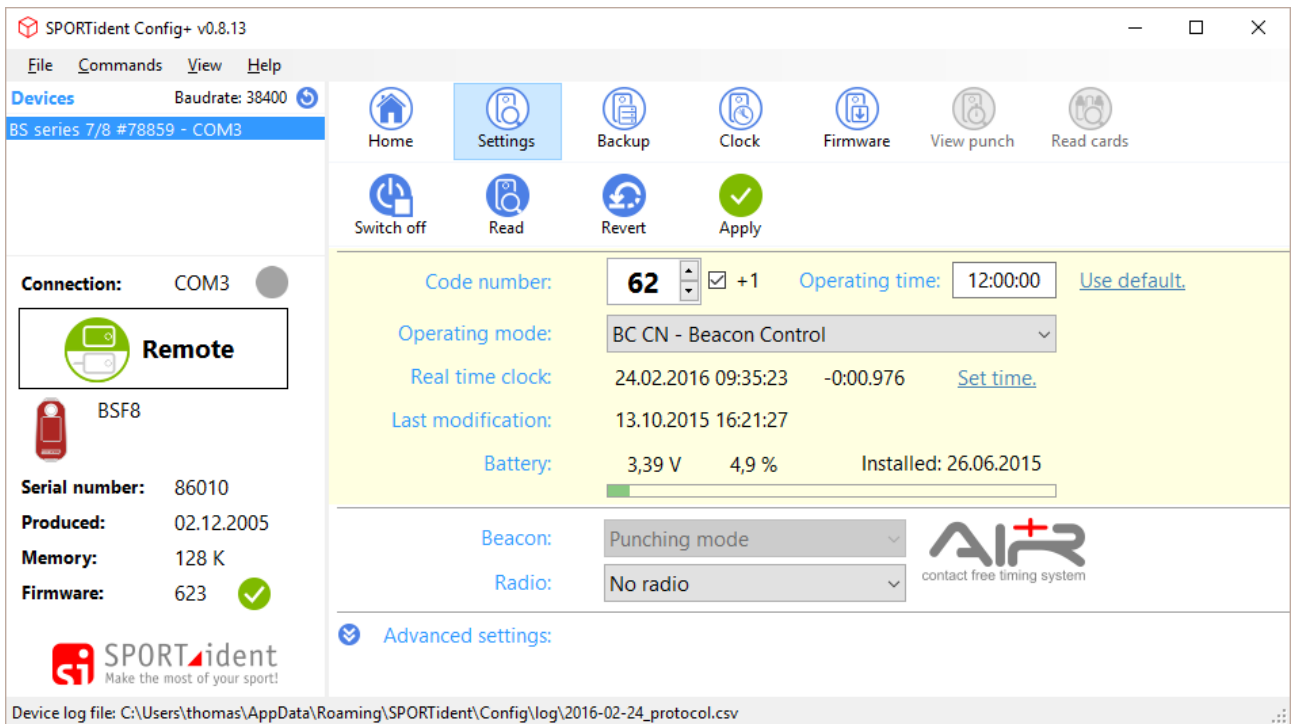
SPORTident Config+ v0.8.13

File Commands View Help

Devices Baudrate: 38400

BS series 7/8 #78859 - COM3

Home Settings Backup Clock Firmware View punch Read cards

Switch off Read Revert Apply

Code number: 62 ☑ +1 Operating time: 12:00:00 Use default.

Operating mode: BC CN - Beacon Control

Real time clock: 24.02.2016 09:35:23 -0:00.976 Set time.

Last modification: 13.10.2015 16:21:27

Battery: 3,39 V 4,9 % Installed: 26.06.2015

Connection: COM3

Remote

BSF8

Serial number: 86010

Produced: 02.12.2005

Memory: 128 K

Firmware: 623

Beacon: Punching mode

Radio: No radio

AIR+ contact free timing system

Advanced settings:

SPORTident Make the most of your sport!

Device log file: C:\Users\thomas\AppData\Roaming\SPORTident\Config\log\2016-02-24_protocol.csv